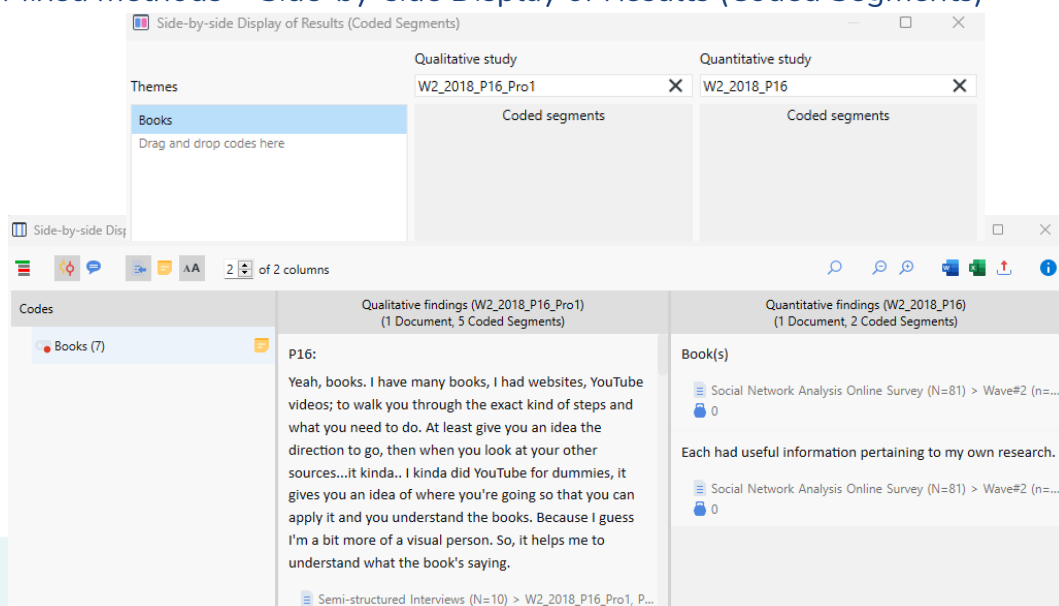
Side-by-side Display of Results (Coded Segments)

Qualitative study
Quantitative study
Themes
W2_2018_P16_Pro1
W2_2018_P16
Books
Drag and drop codes here
Coded segments
Coded segments

Side-by-side Disp

2 of 2 columns

Codes
Books (7)

Qualitative findings (W2_2018_P16_Pro1)
(1 Document, 5 Coded Segments)

P16:

Yeah, books. I have many books, I had websites, YouTube videos; to walk you through the exact kind of steps and what you need to do. At least give you an idea the direction to go, then when you look at your other sources...it kinda.. I kinda did YouTube for dummies, it gives you an idea of where you're going so that you can apply it and you understand the books. Because I guess I'm a bit more of a visual person. So, it helps me to understand what the book's saying.

Semi-structured Interviews (N=10) > W2_2018_P16_Pro1, P...

Quantitative findings (W2_2018_P16)
(1 Document, 2 Coded Segments)

Book(s)

Social Network Analysis Online Survey (N=81) > Wave#2 (n=...
0

Each had useful information pertaining to my own research.

Social Network Analysis Online Survey (N=81) > Wave#2 (n=...
0